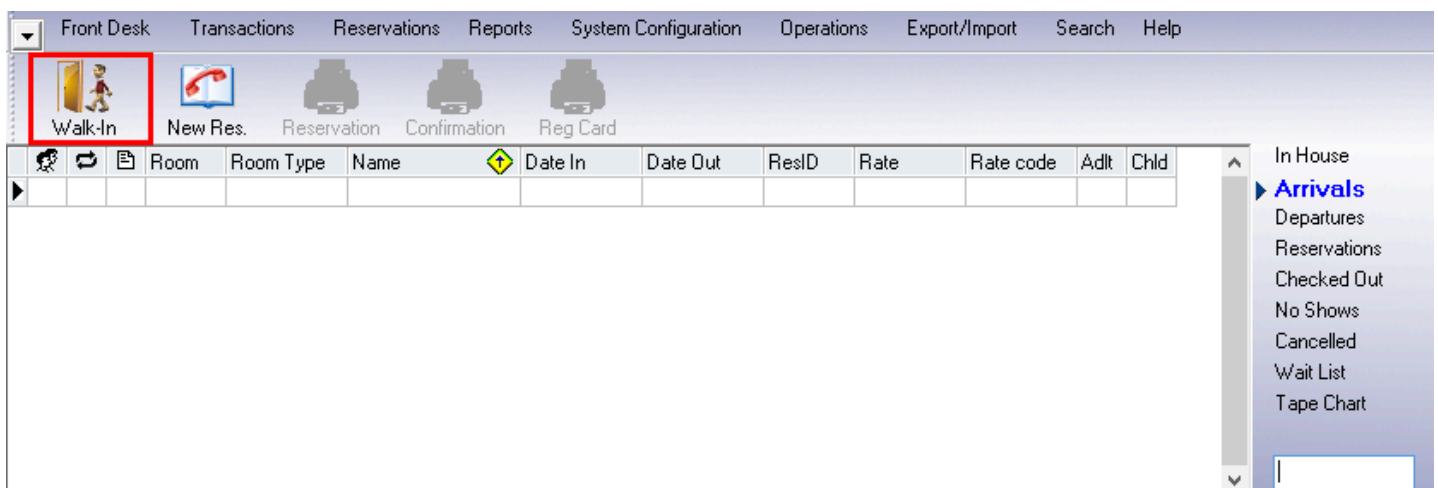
Front Desk Transactions Reservations Reports System Configuration Operations Export/Import Search Help

Walk-In New Res. Reservation Confirmation Reg Card

| | | | Room | Room Type | Name | Date In | Date Out | ResID | Rate | Rate code | Adlt | Chld |
|---|---|---|---|---|---|---|---|---|---|---|---|---|
| | | | | | | | | | | | | |

In House
Arrivals
Departures
Reservations
Checked Out
No Shows
Cancelled
Wait List
Tape Chart